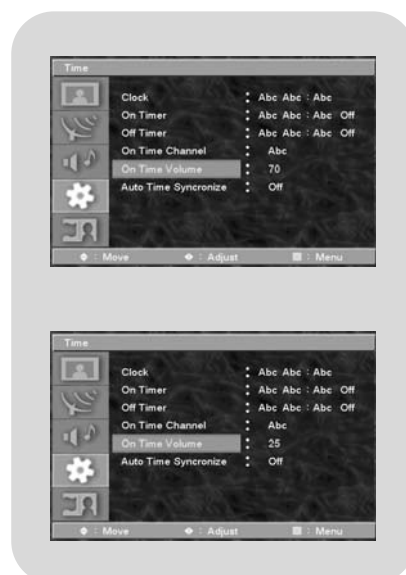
Time

| | |
|---|---|
| Clock | : Abc Abc : Abc |
| On Timer | : Abc Abc : Abc Off |
| Off Timer | : Abc Abc : Abc Off |
| On Time Channel | : Abc |
| On Time Volume | : 70 |
| Auto Time Syncronize | : Off |

◆ : Move ◆ : Adjust ▦ : Menu

Time

| | |
|---|---|
| Clock | : Abc Abc : Abc |
| On Timer | : Abc Abc : Abc Off |
| Off Timer | : Abc Abc : Abc Off |
| On Time Channel | : Abc |
| On Time Volume | : 25 |
| Auto Time Syncronize | : Off |

◆ : Move ◆ : Adjust ▦ : Menu